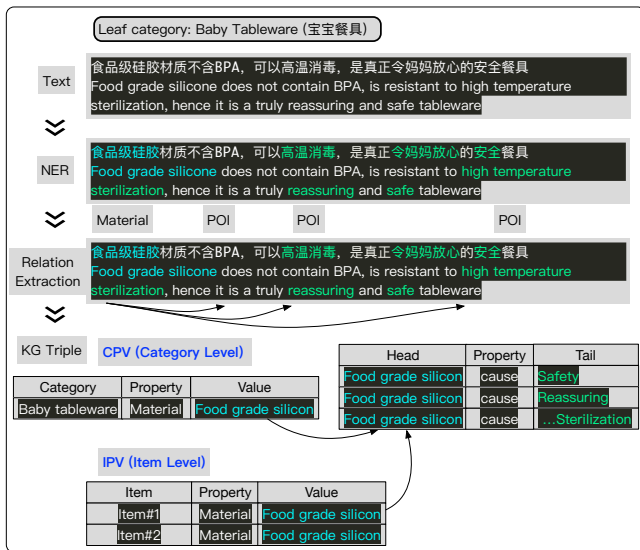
Leaf category: Baby Tableware (宝宝餐具)

Text

食品级硅胶材质不含BPA，可以高温消毒，是真正令妈妈放心的安全餐具
Food grade silicone does not contain BPA, is resistant to high temperature sterilization, hence it is a truly reassuring and safe tableware

NER

食品级硅胶材质不含BPA，可以高温消毒，是真正令妈妈放心的安全餐具
Food grade silicone does not contain BPA, is resistant to high temperature sterilization, hence it is a truly reassuring and safe tableware

Material POI POI POI

Relation Extraction

食品级硅胶材质不含BPA，可以高温消毒，是真正令妈妈放心的安全餐具
Food grade silicone does not contain BPA, is resistant to high temperature sterilization, hence it is a truly reassuring and safe tableware

KG Triple

CPV (Category Level)

| Category | Property | Value |
|---|---|---|
| Baby tableware | Material | Food grade silicon |

| Head | Property | Tail |
|---|---|---|
| Food grade silicon | cause | Safety |
| Food grade silicon | cause | Reassuring |
| Food grade silicon | cause | ...Sterilization |

IPV (Item Level)

| Item | Property | Value |
|---|---|---|
| Item#1 | Material | Food grade silicon |
| Item#2 | Material | Food grade silicon |